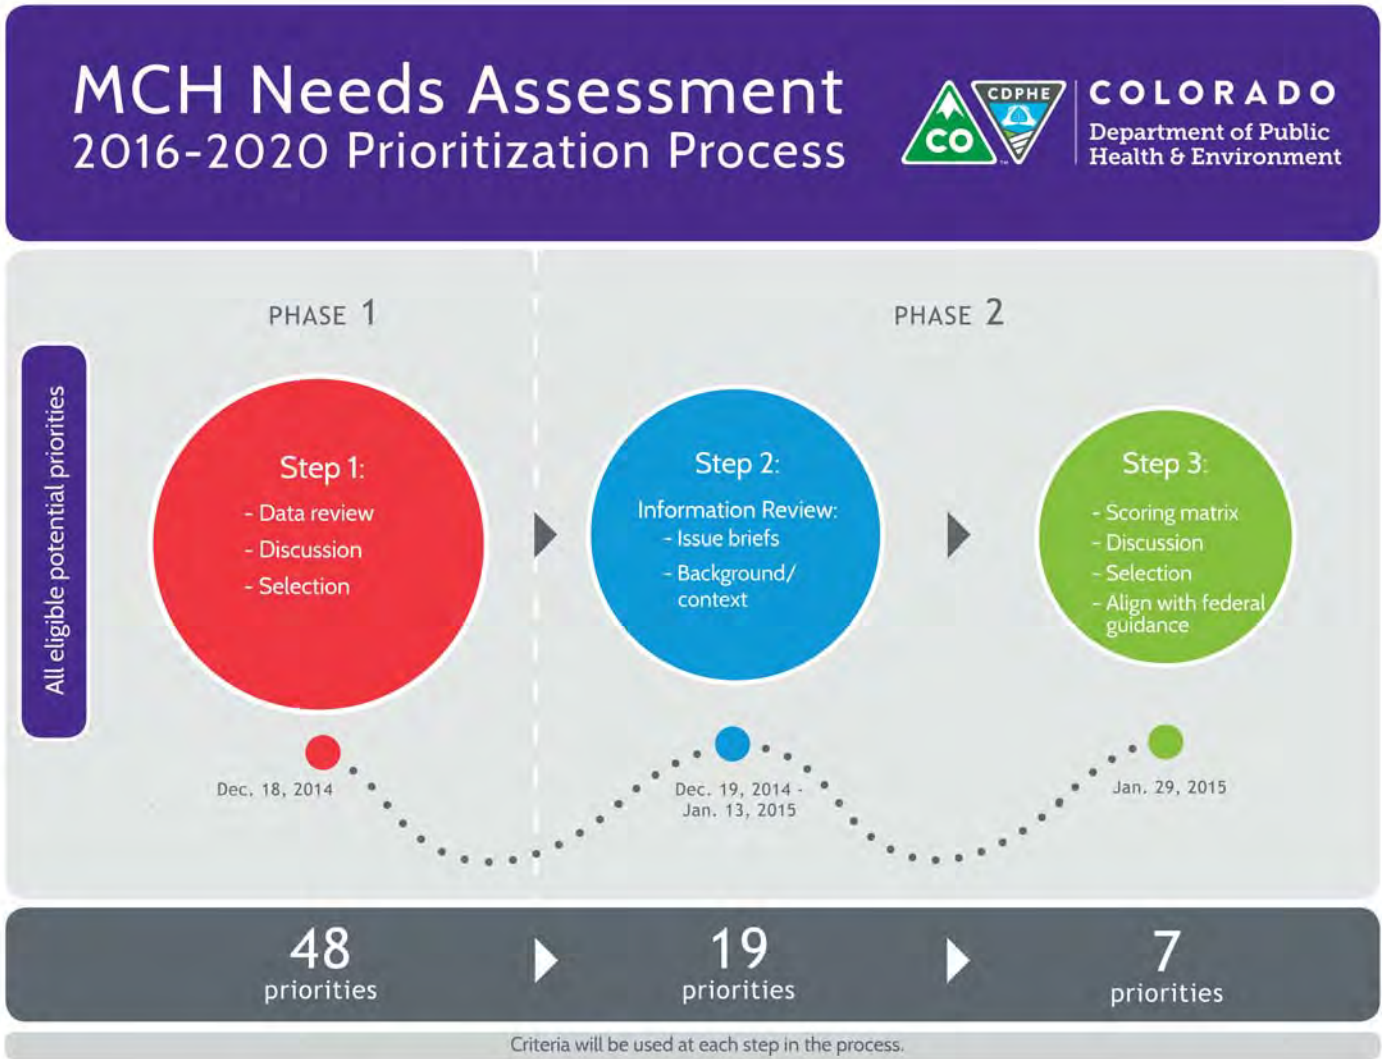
MCH Needs Assessment
2016-2020 Prioritization Process

CDPHE
CO
COLORADO
Department of Public Health & Environment

All eligible potential priorities

PHASE 1

PHASE 2

Step 1:
- Data review
- Discussion
- Selection

Step 2:
Information Review:
- Issue briefs
- Background/ context

Step 3:
- Scoring matrix
- Discussion
- Selection
- Align with federal guidance

Dec. 18, 2014

Dec. 19, 2014 - Jan. 13, 2015

Jan. 29, 2015

48
priorities

19
priorities

7
priorities

Criteria will be used at each step in the process.